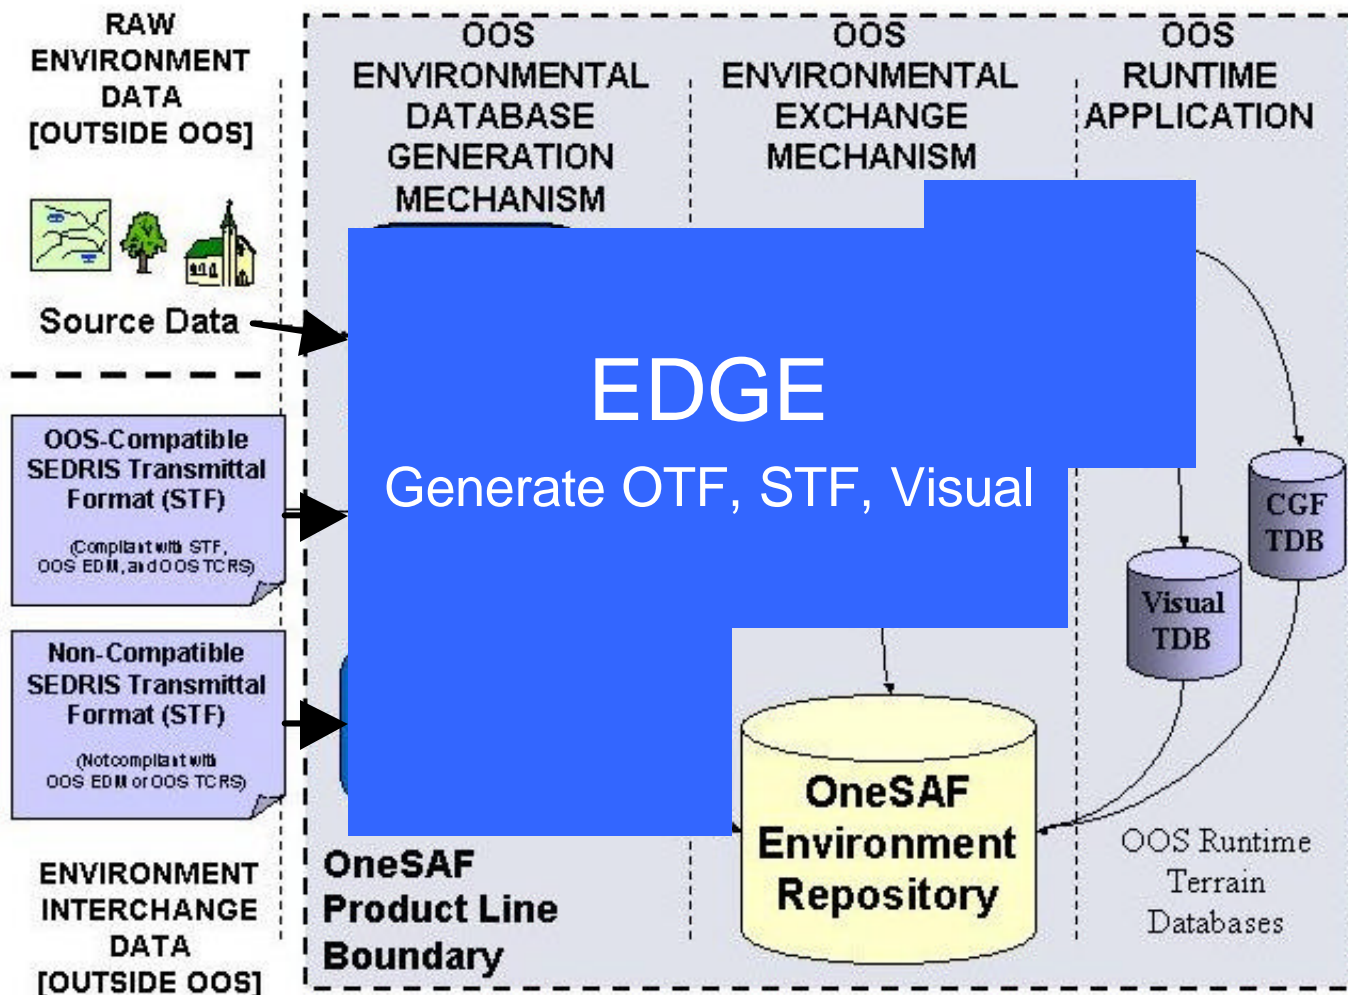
RAW ENVIRONMENT DATA [OUTSIDE OOS]

Source Data

OOS-Compatible SEDRIS Transmittal Format (STF)

(Compliant with STF, OOS EDM, and OOS TCRS)

Non-Compatible SEDRIS Transmittal Format (STF)

(Not compliant with OOS EDM or OOS TCRS)

ENVIRONMENT INTERCHANGE DATA [OUTSIDE OOS]

OOS ENVIRONMENTAL DATABASE GENERATION MECHANISM

OOS ENVIRONMENTAL EXCHANGE MECHANISM

OOS RUNTIME APPLICATION

EDGE

Generate OTF, STF, Visual

CGF TDB

Visual TDB

OneSAF Environment Repository

OOS Runtime Terrain Databases

OneSAF Product Line Boundary